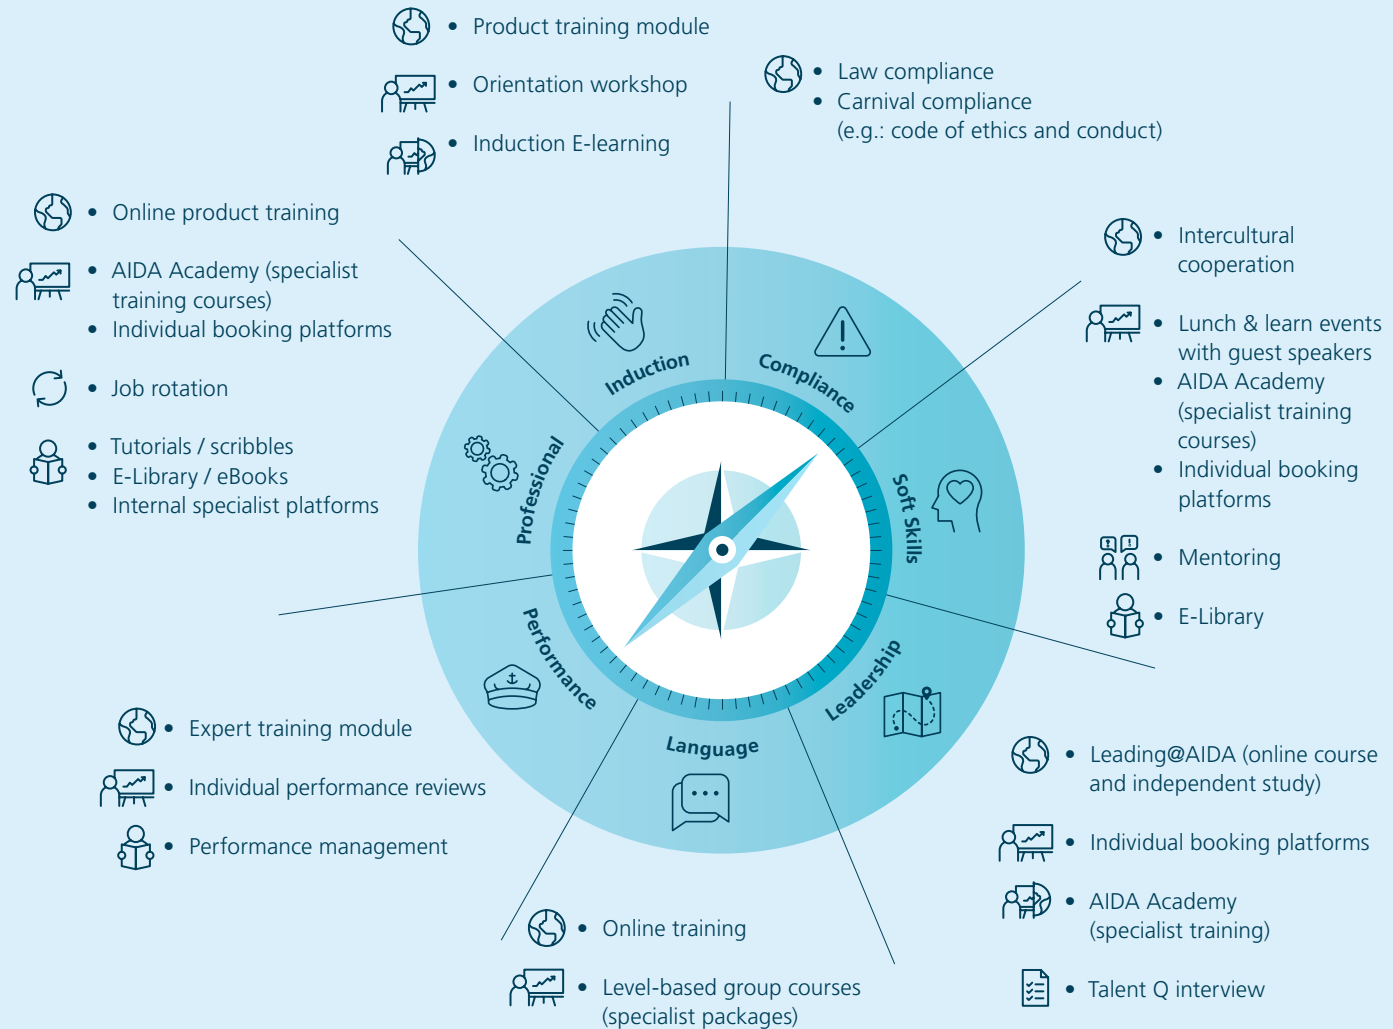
• Product training module

• Orientation workshop

• Induction E-learning

• Law compliance
• Carnival compliance (e.g.: code of ethics and conduct)

• Online product training

• AIDA Academy (specialist training courses)
• Individual booking platforms

• Job rotation

• Tutorials / scribbles
• E-Library / eBooks
• Internal specialist platforms

• Intercultural cooperation

• Lunch & learn events with guest speakers
• AIDA Academy (specialist training courses)
• Individual booking platforms

• Mentoring

• E-Library

Induction

Compliance

Professional

Soft Skills

Performance

Leadership

Language

• Expert training module

• Individual performance reviews

• Performance management

• Leading@AIDA (online course and independent study)

• Individual booking platforms

• AIDA Academy (specialist training)

• Talent Q interview

• Online training

• Level-based group courses (specialist packages)